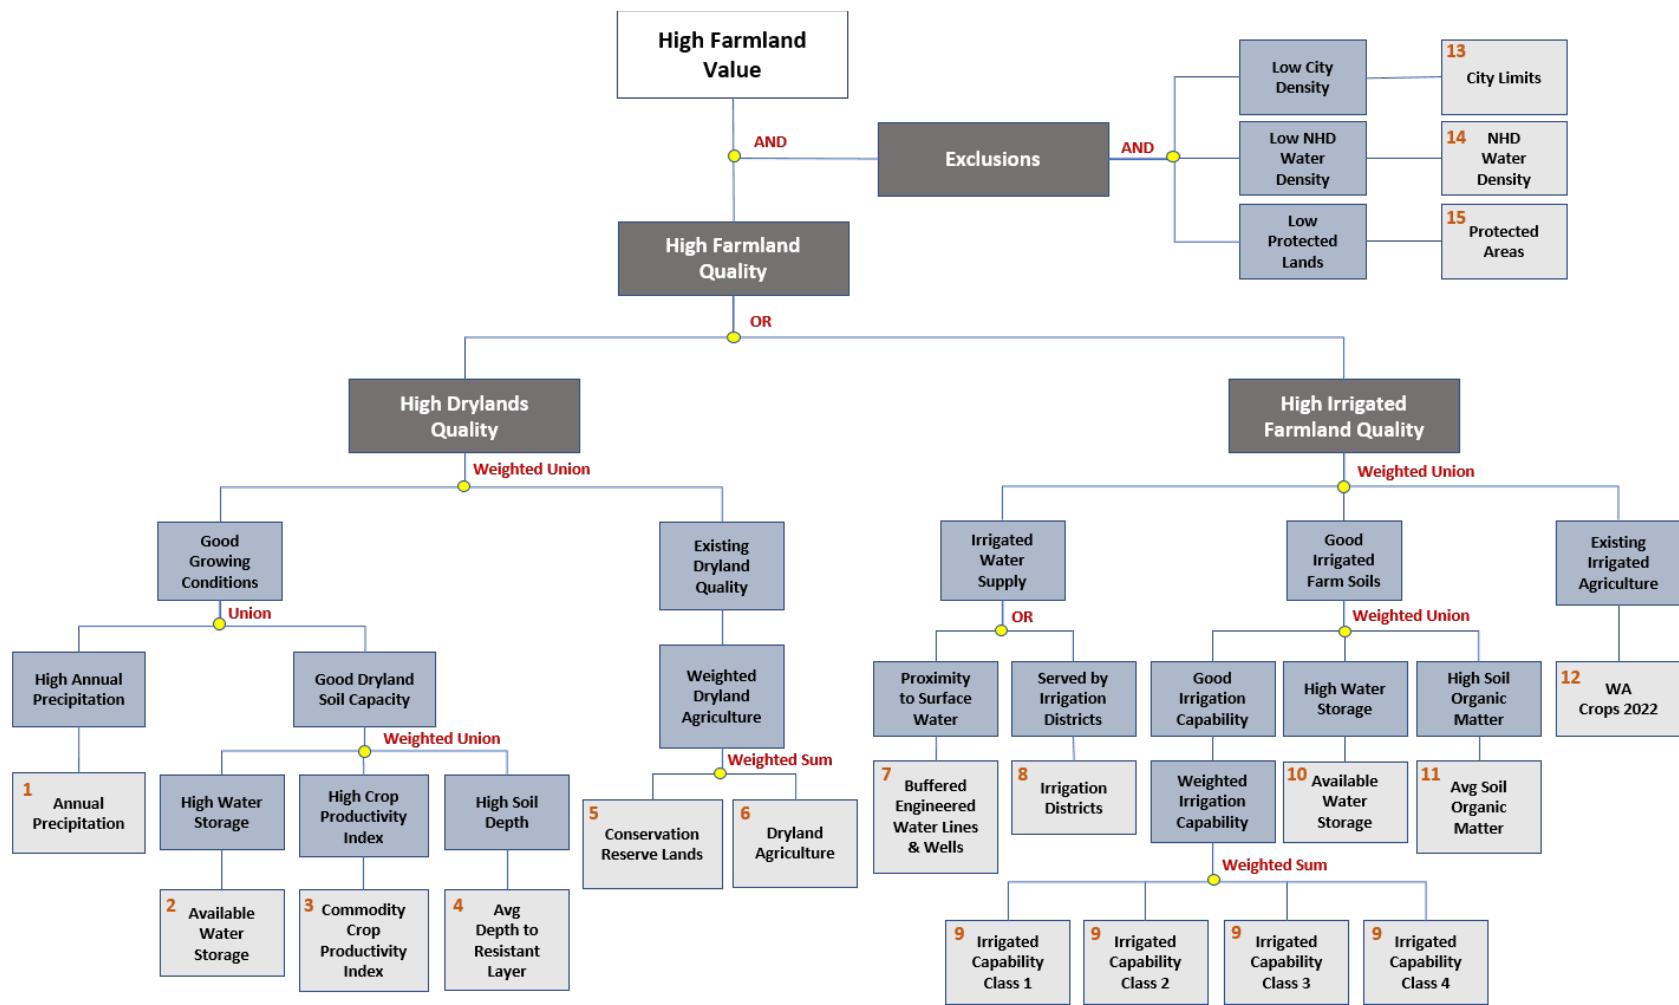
High Farmland Value

AND

Exclusions

AND

Low City Density

13 City Limits

Low NHD Water Density

14 NHD Water Density

Low Protected Lands

15 Protected Areas

High Farmland Quality

OR

High Drylands Quality

Weighted Union

Good Growing Conditions

Union

High Annual Precipitation

1 Annual Precipitation

Good Dryland Soil Capacity

Weighted Union

High Water Storage

2 Available Water Storage

High Crop Productivity Index

3 Commodity Crop Productivity Index

High Soil Depth

4 Avg Depth to Resistant Layer

Existing Dryland Quality

Weighted Dryland Agriculture

Weighted Sum

5 Conservation Reserve Lands

6 Dryland Agriculture

High Irrigated Farmland Quality

Weighted Union

Irrigated Water Supply

OR

Proximity to Surface Water

7 Buffered Engineered Water Lines & Wells

Served by Irrigation Districts

8 Irrigation Districts

Good Irrigated Farm Soils

Weighted Union

Good Irrigation Capability

Weighted Irrigation Capability

Weighted Sum

9 Irrigated Capability Class 1

9 Irrigated Capability Class 2

9 Irrigated Capability Class 3

9 Irrigated Capability Class 4

High Water Storage

10 Available Water Storage

High Soil Organic Matter

11 Avg Soil Organic Matter

Existing Irrigated Agriculture

12 WA Crops 2022